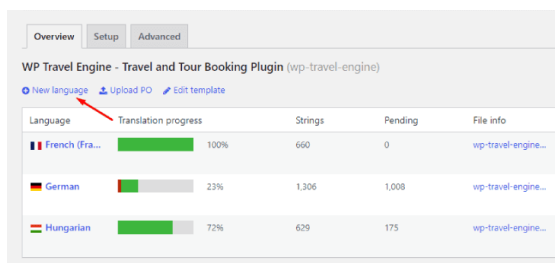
Overview Setup Advanced

WP Travel Engine - Travel and Tour Booking Plugin (wp-travel-engine)

New language Upload PO Edit template

| Language | Translation progress | Strings | Pending | File info |
|---|---|---|---|---|
| French (Fra... | 100% | 660 | 0 | wp-travel-engine... |
| German | 23% | 1,306 | 1,008 | wp-travel-engine... |
| Hungarian | 72% | 629 | 175 | wp-travel-engine... |